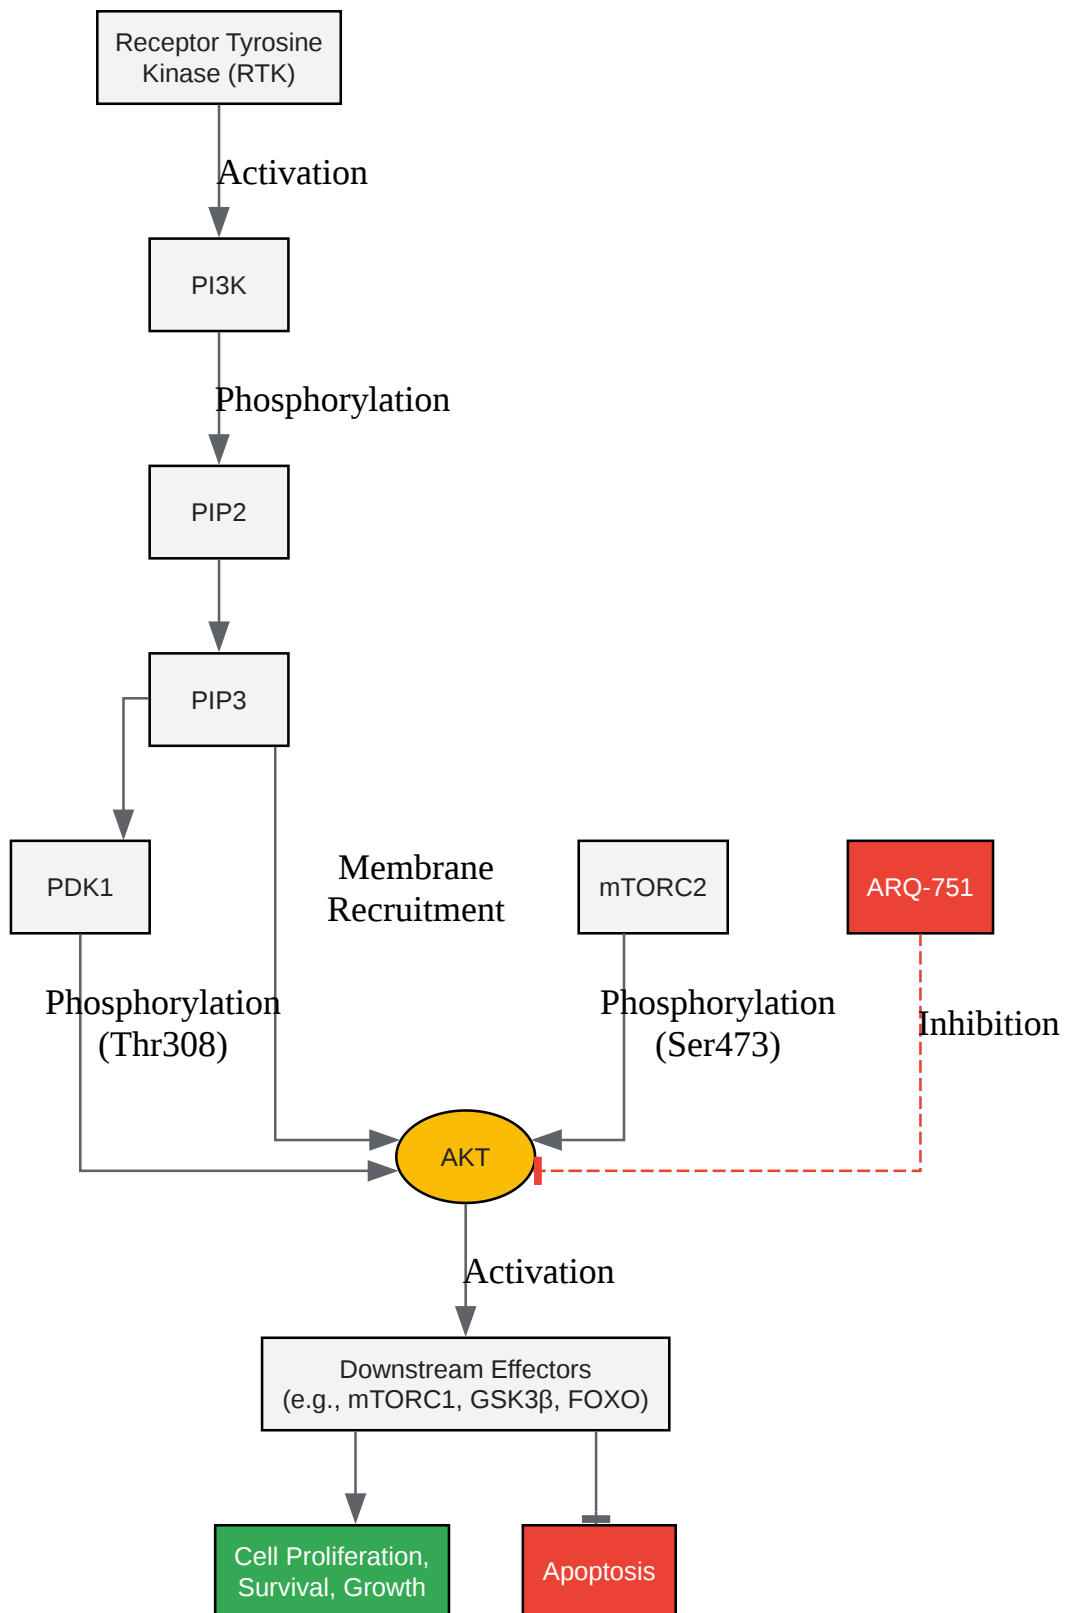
Receptor Tyrosine Kinase (RTK)

Activation

PI3K

Phosphorylation

PIP2

PIP3

PDK1

Membrane Recruitment

mTORC2

ARQ-751

Phosphorylation (Thr308)

Phosphorylation (Ser473)

Inhibition

AKT

Activation

Downstream Effectors (e.g., mTORC1, GSK3β, FOXO)

Cell Proliferation, Survival, Growth

Apoptosis